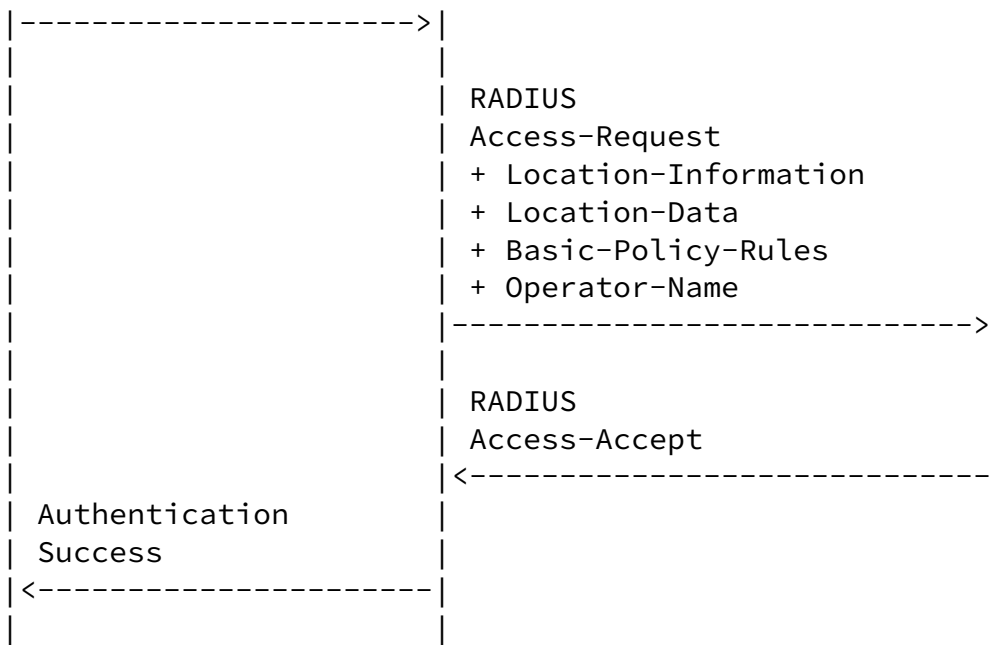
|---------------------->|
|                       |
|                       | RADIUS
|                       | Access-Request
|                       | + Location-Information
|                       | + Location-Data
|                       | + Basic-Policy-Rules
|                       | + Operator-Name
|                       |---------------------------->
|                       |
|                       | RADIUS
|                       | Access-Accept
|                       |<----------------------------
| Authentication        |
| Success               |
|<----------------------|
|                       |